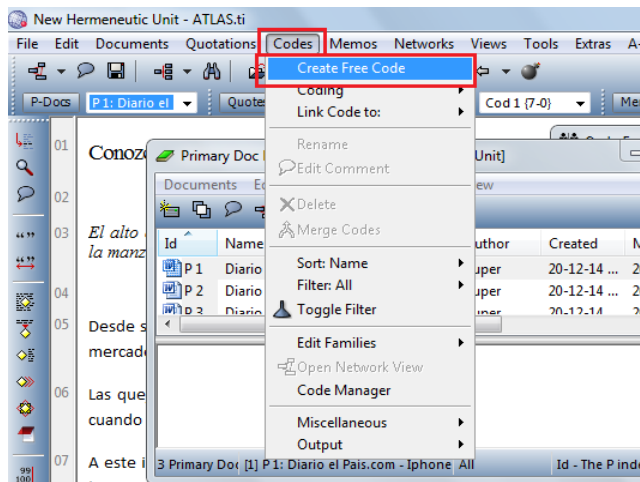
New Hermeneutic Unit - ATLAS.ti

File Edit Documents Quotations Codes Memos Networks Views Tools Extras A-

P-Docs P 1: Diario el Quote Cod 1 {7-0} Me

Create Free Code
Coding
Link Code to:
Rename
Edit Comment
Delete
Merge Codes
Sort: Name
Filter: All
Toggle Filter
Edit Families
Open Network View
Code Manager
Miscellaneous
Output

01 Conoz
02
03 El alto la manz
04
05 Desde s mercad
06 Las que cuando
07 A este i

Primary Doc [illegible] Unit]

Documents Ed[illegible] iew

| Id | Name | Author | Created | M |
|---|---|---|---|---|
| P 1 | Diario | uper | 20-12-14 ... | |
| P 2 | Diario | uper | 20-12-14 ... | |
| P 3 | Diario | uper | 20-12-14 | |

3 Primary Doc [1] P 1: Diario el Pais.com - Iphone All Id - The P inde